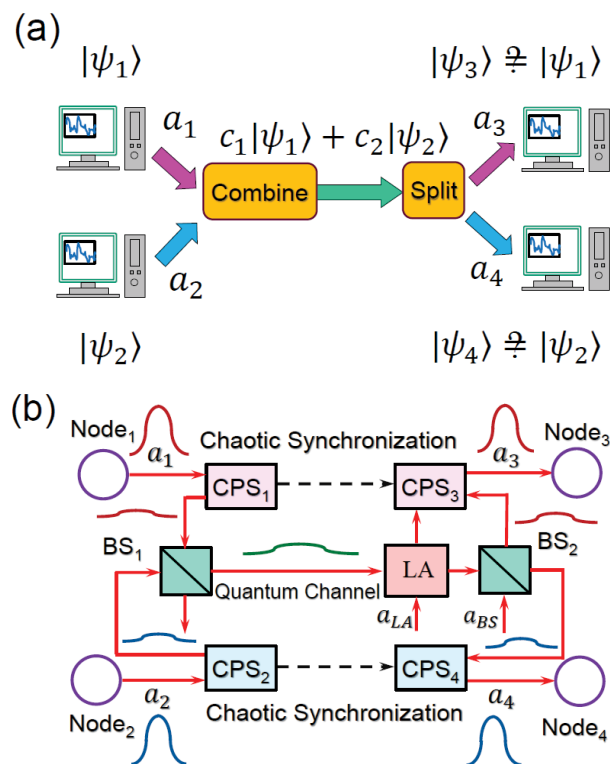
(a)

$|\psi_1\rangle$

$|\psi_3\rangle \doteqdot |\psi_1\rangle$

$a_1$

$c_1|\psi_1\rangle + c_2|\psi_2\rangle$

$a_3$

Combine

Split

$a_2$

$a_4$

$|\psi_2\rangle$

$|\psi_4\rangle \doteqdot |\psi_2\rangle$

(b)

Node$_1$

Chaotic Synchronization

Node$_3$

$a_1$

$a_3$

CPS$_1$

CPS$_3$

BS$_1$

LA

BS$_2$

Quantum Channel

$a_{LA}$

$a_{BS}$

CPS$_2$

CPS$_4$

$a_2$

$a_4$

Node$_2$

Chaotic Synchronization

Node$_4$